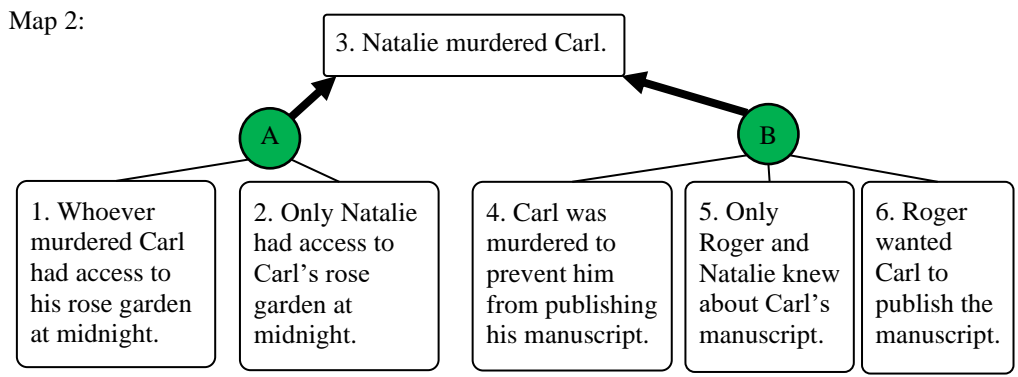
Map 2:

3. Natalie murdered Carl.

A

B

1. Whoever murdered Carl had access to his rose garden at midnight.

2. Only Natalie had access to Carl's rose garden at midnight.

4. Carl was murdered to prevent him from publishing his manuscript.

5. Only Roger and Natalie knew about Carl's manuscript.

6. Roger wanted Carl to publish the manuscript.